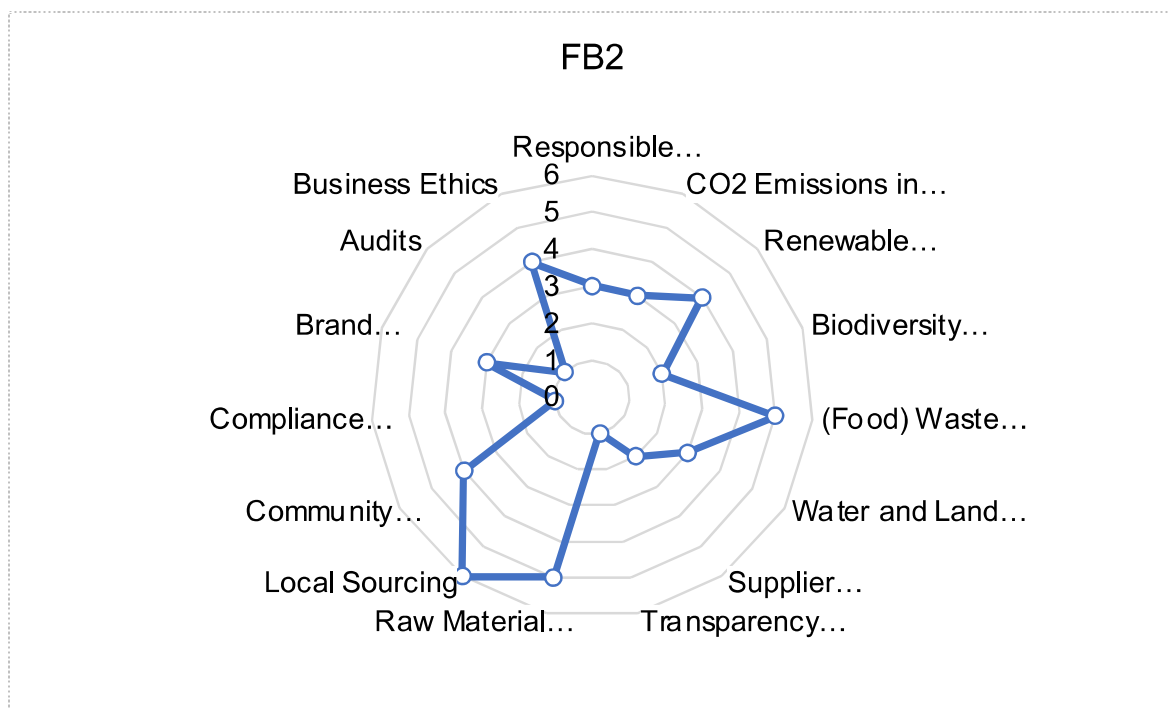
FB2

Responsible…
CO2 Emissions in…
Renewable…
Biodiversity…
(Food) Waste…
Water and Land…
Supplier…
Transparency…
Raw Material…
Local Sourcing
Community…
Compliance…
Brand…
Audits
Business Ethics

6
5
4
3
2
1
0